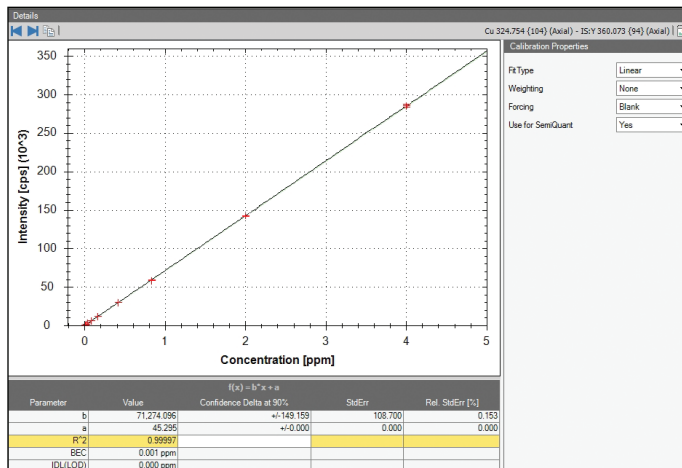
Details

Cu 324.754 {104} (Axial) - IS:Y 360.073 {94} (Axial)

Calibration Properties

| | |
|---|---|
| FitType | Linear |
| Weighting | None |
| Forcing | Blank |
| Use for SemiQuant | Yes |

350
300
250
200
150
100
50
0

Intensity [cps] (10^3)

0 1 2 3 4 5

Concentration [ppm]

f(x) = b*x + a

| Parameter | Value | Confidence Delta at 90% | StdErr | Rel. StdErr [%] |
|---|---|---|---|---|
| b | 71,274.096 | +/-149.159 | 108.700 | 0.153 |
| a | 45.295 | +/-0.000 | 0.000 | 0.000 |
| R^2 | 0.99997 | | | |
| BEC | 0.001 ppm | | | |
| IDL(LOD) | 0.000 ppm | | | |